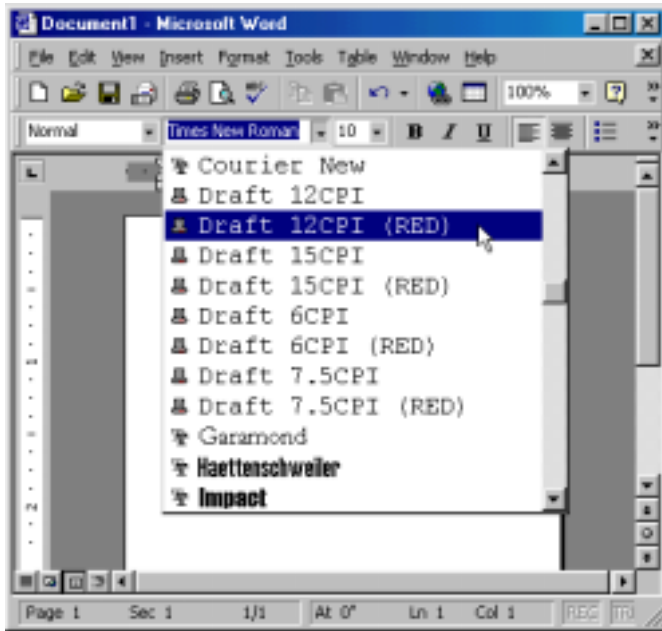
Document1 - Microsoft Word

File Edit View Insert Format Tools Table Window Help

100%

Normal Times New Roman 10 B I U

Courier New
Draft 12CPI
Draft 12CPI (RED)
Draft 15CPI
Draft 15CPI (RED)
Draft 6CPI
Draft 6CPI (RED)
Draft 7.5CPI
Draft 7.5CPI (RED)
Garamond
Haettenschweiler
Impact

Page 1 Sec 1 1/1 At 0" Ln 1 Col 1 REC TRK